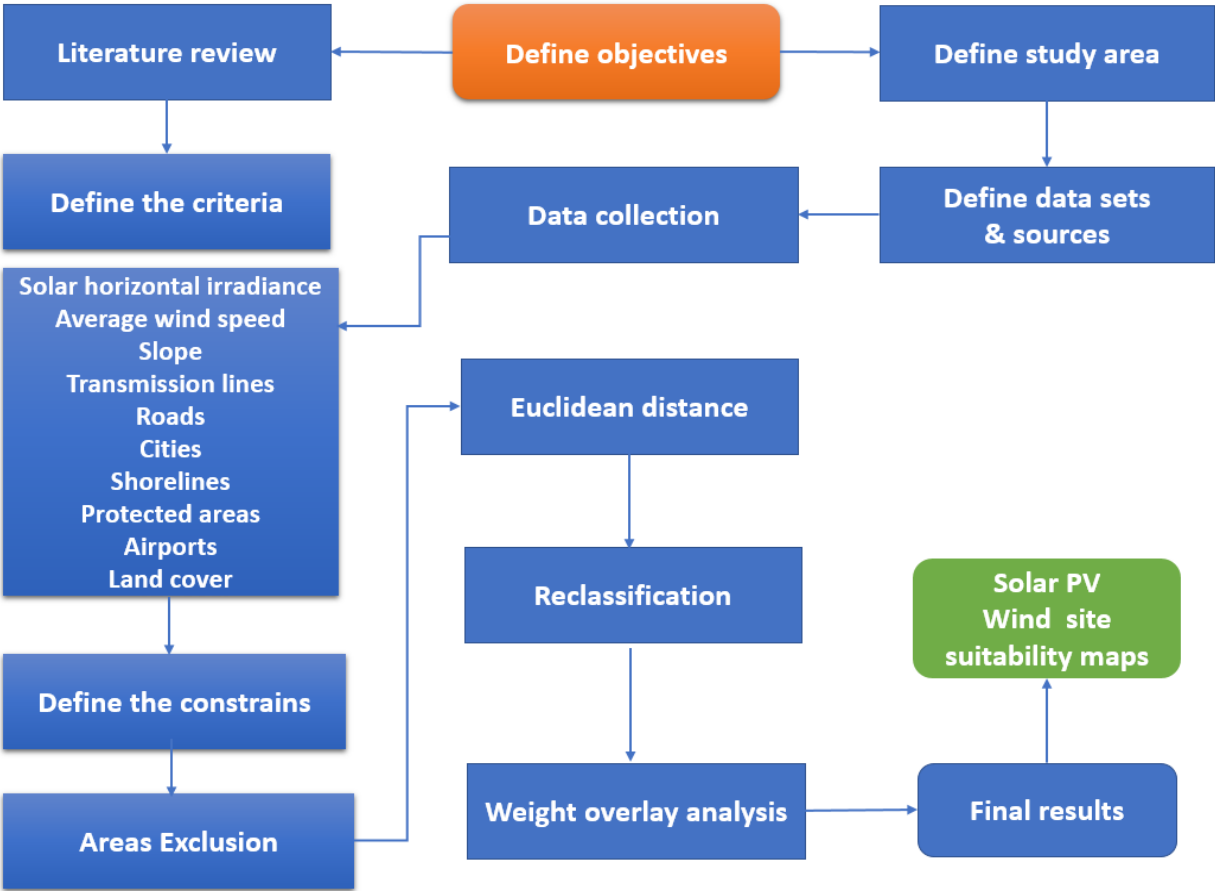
Literature review

Define objectives

Define study area

Define the criteria

Data collection

Define data sets & sources

Solar horizontal irradiance
Average wind speed
Slope
Transmission lines
Roads
Cities
Shorelines
Protected areas
Airports
Land cover

Euclidean distance

Reclassification

Solar PV
Wind site
suitability maps

Define the constrains

Weight overlay analysis

Final results

Areas Exclusion